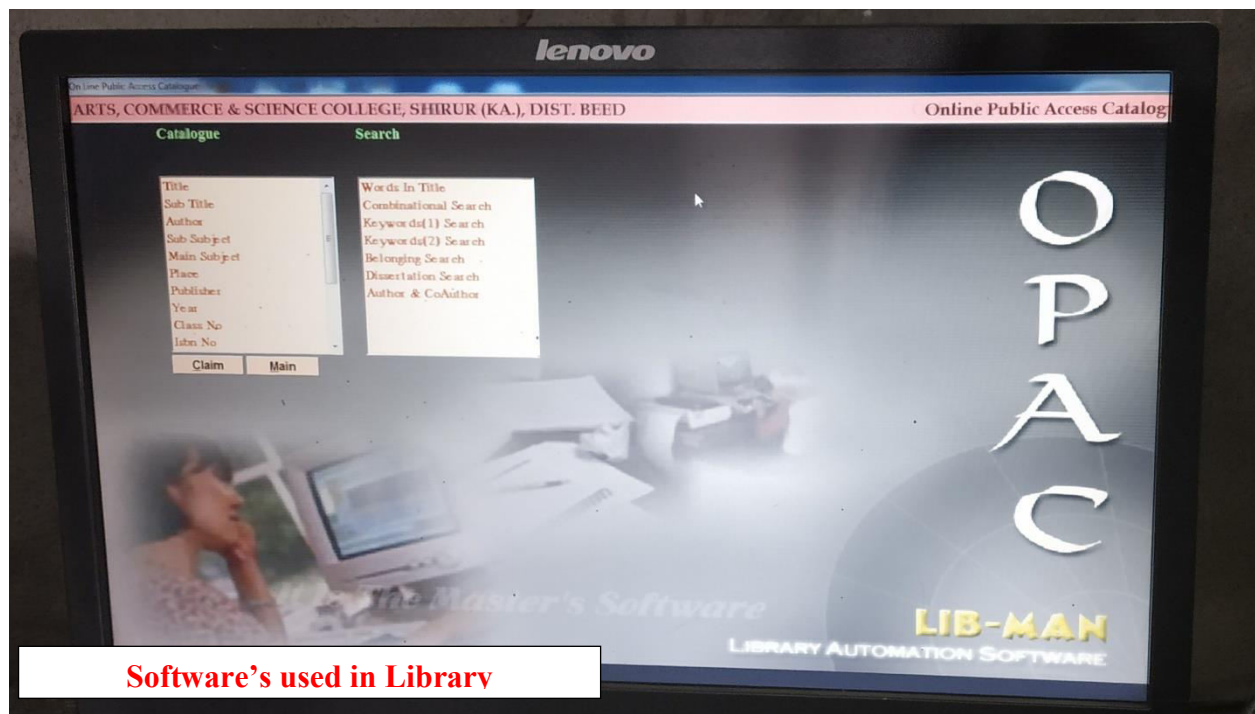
lenovo

On Line Public Access Catalogue

ARTS, COMMERCE & SCIENCE COLLEGE, SHIRUR (KA.), DIST. BEED

Online Public Access Catalog

Catalogue

Search

Title
Sub Title
Author
Sub Subject
Main Subject
Place
Publisher
Year
Class No
Isbn No

Words In Title
Combinational Search
Keywords(1) Search
Keywords(2) Search
Belonging Search
Dissertation Search
Author & CoAuthor

Claim

Main

OPAC

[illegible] the Master's Software

LIB-MAN

LIBRARY AUTOMATION SOFTWARE

Software's used in Library